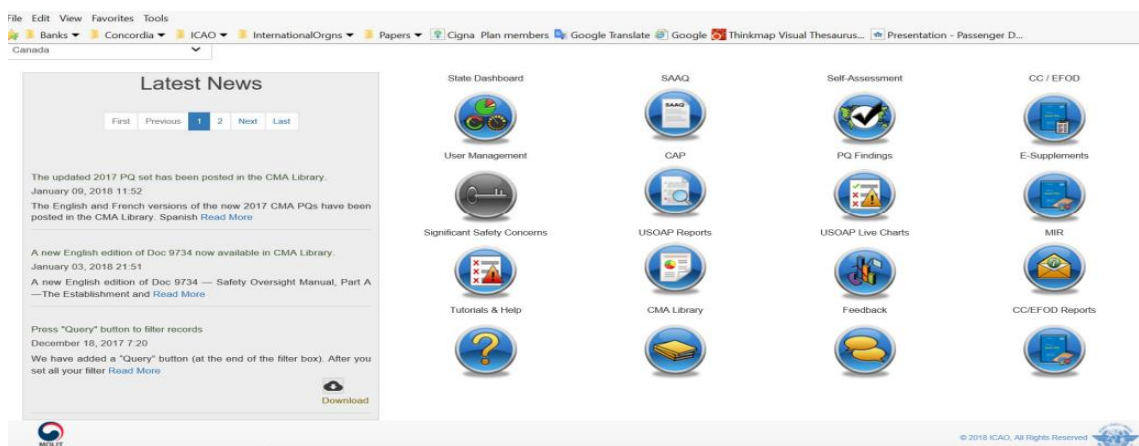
File Edit View Favorites Tools

Banks ▾ Concordia ▾ ICAO ▾ InternationalOrgns ▾ Papers ▾ Cigna Plan members Google Translate Google Thinkmap Visual Thesaurus... Presentation - Passenger D...

Canada

Latest News

First Previous 1 2 Next Last

The updated 2017 PQ set has been posted in the CMA Library.
January 09, 2018 11:52
The English and French versions of the new 2017 CMA PQs have been posted in the CMA Library. Spanish Read More

A new English edition of Doc 9734 now available in CMA Library.
January 03, 2018 21:51
A new English edition of Doc 9734 — Safety Oversight Manual, Part A —The Establishment and Read More

Press "Query" button to filter records
December 18, 2017 7:20
We have added a "Query" button (at the end of the filter box). After you set all your filter Read More

Download

State Dashboard

SAAQ

Self-Assessment

CC / EFOD

User Management

CAP

PQ Findings

E-Supplements

Significant Safety Concerns

USOAP Reports

USOAP Live Charts

MIR

Tutorials & Help

CMA Library

Feedback

CC/EFOD Reports

MOLIT

© 2018 ICAO, All Rights Reserved